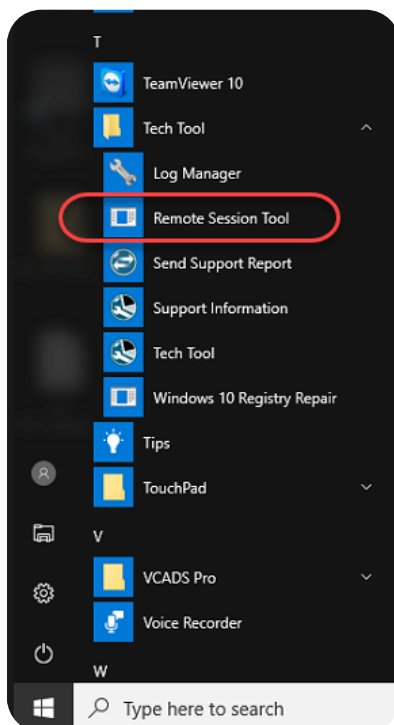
T

TeamViewer 10

Tech Tool

Log Manager

Remote Session Tool

Send Support Report

Support Information

Tech Tool

Windows 10 Registry Repair

Tips

TouchPad

V

VCADS Pro

Voice Recorder

W

Type here to search